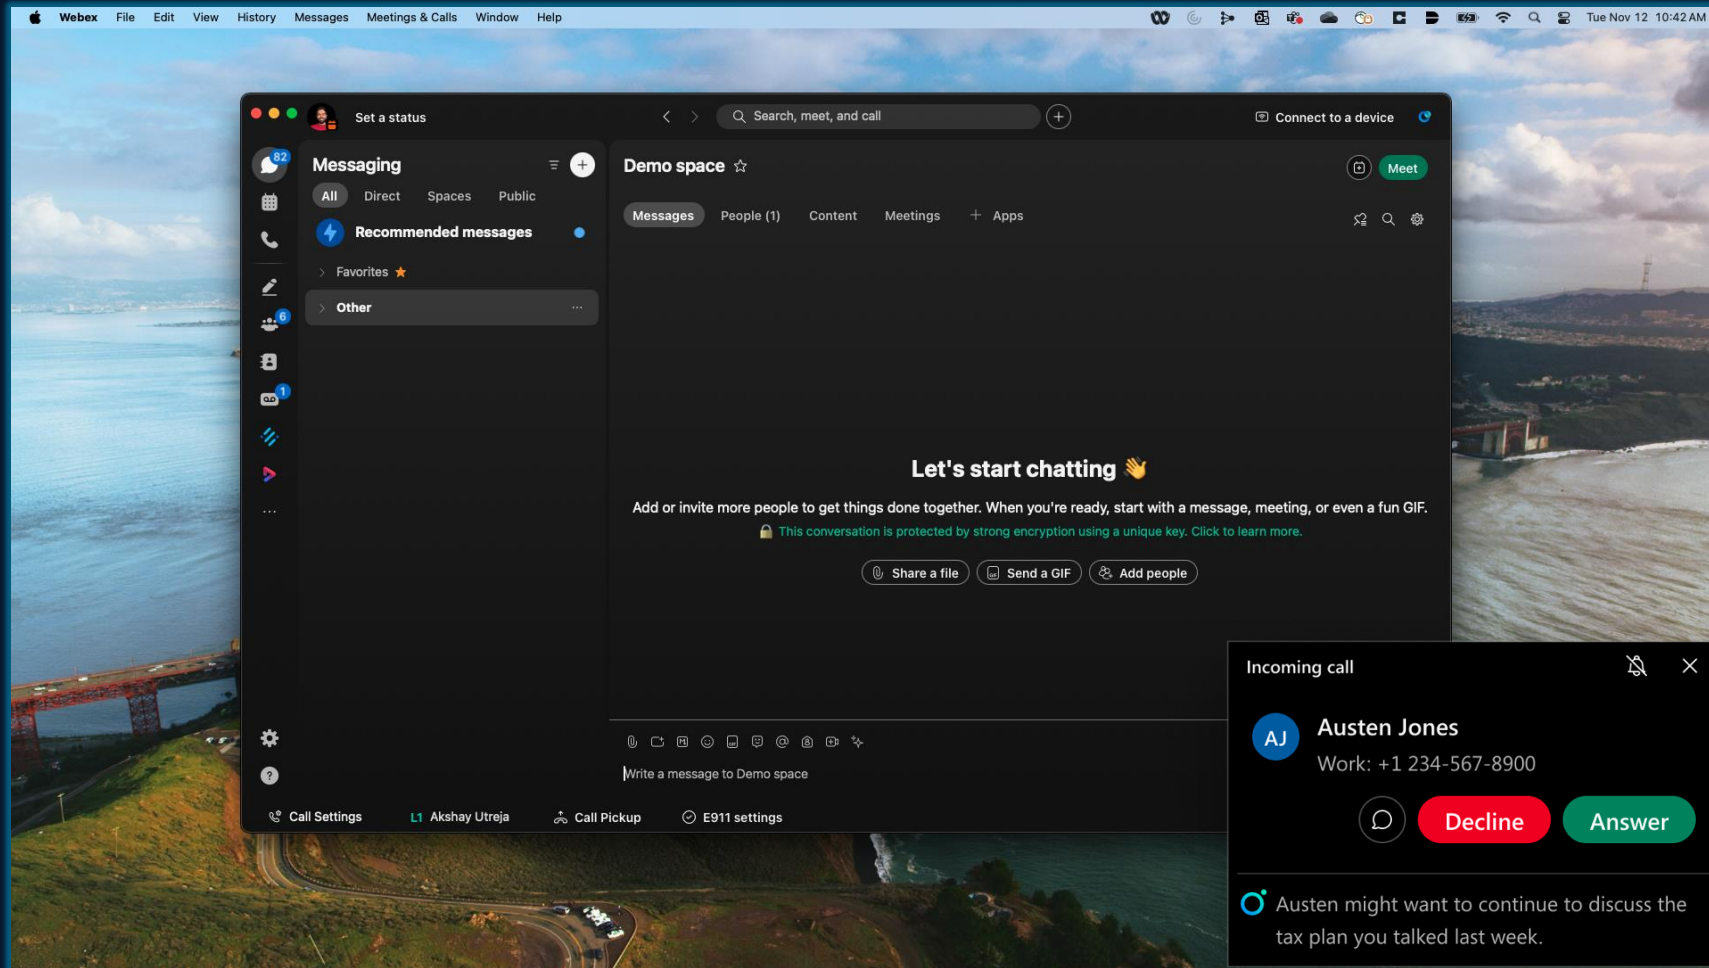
Webex File Edit View History Messages Meetings & Calls Window Help

Tue Nov 12 10:42 AM

Set a status

Search, meet, and call

Connect to a device

82

Messaging

All Direct Spaces Public

Recommended messages

Favorites

Other

6

1

Demo space

Meet

Messages People (1) Content Meetings + Apps

Let's start chatting 👋

Add or invite more people to get things done together. When you're ready, start with a message, meeting, or even a fun GIF.

This conversation is protected by strong encryption using a unique key. Click to learn more.

Share a file Send a GIF Add people

Write a message to Demo space

Call Settings L1 Akshay Utreja Call Pickup E911 settings

Incoming call

AJ

Austen Jones

Work: +1 234-567-8900

Decline Answer

Austen might want to continue to discuss the tax plan you talked last week.